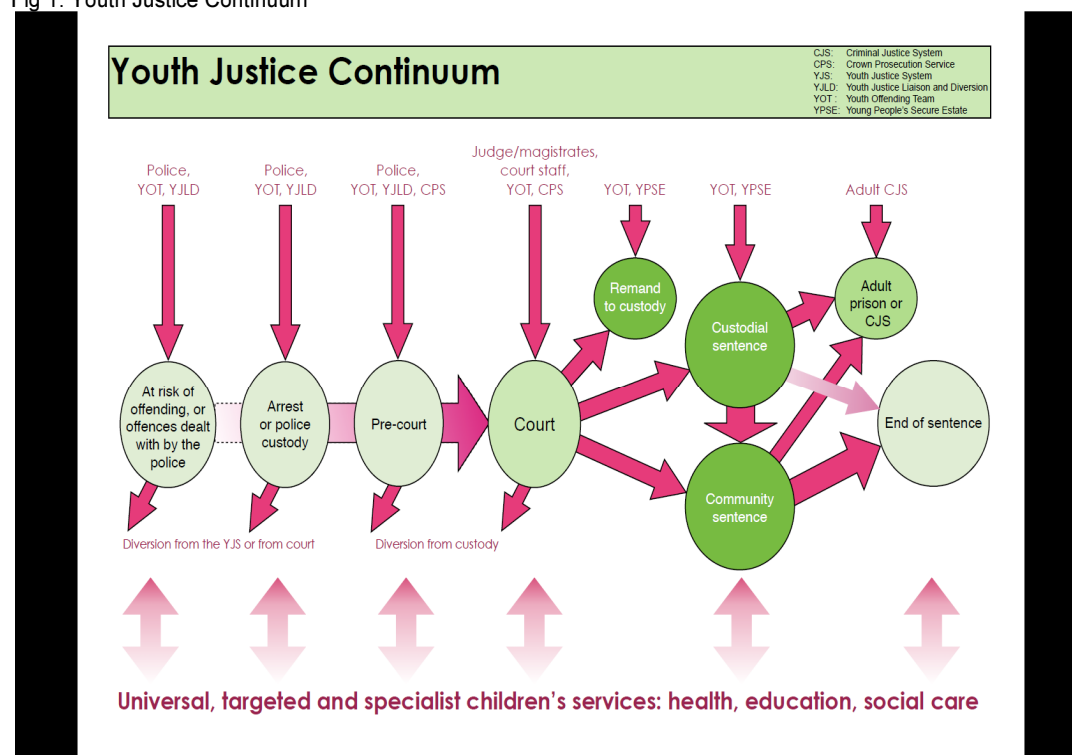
Fig 1: Youth Justice Continuum

Youth Justice Continuum

CJS: Criminal Justice System
CPS: Crown Prosecution Service
YJS: Youth Justice System
YJLD: Youth Justice Liaison and Diversion
YOT : Youth Offending Team
YPSE: Young People's Secure Estate

Police, YOT, YJLD

Police, YOT, YJLD

Police, YOT, YJLD, CPS

Judge/magistrates, court staff, YOT, CPS

YOT, YPSE

YOT, YPSE

Adult CJS

At risk of offending, or offences dealt with by the police

Arrest or police custody

Pre-court

Court

Remand to custody

Custodial sentence

Adult prison or CJS

End of sentence

Community sentence

Diversion from the YJS or from court

Diversion from custody

Universal, targeted and specialist children's services: health, education, social care